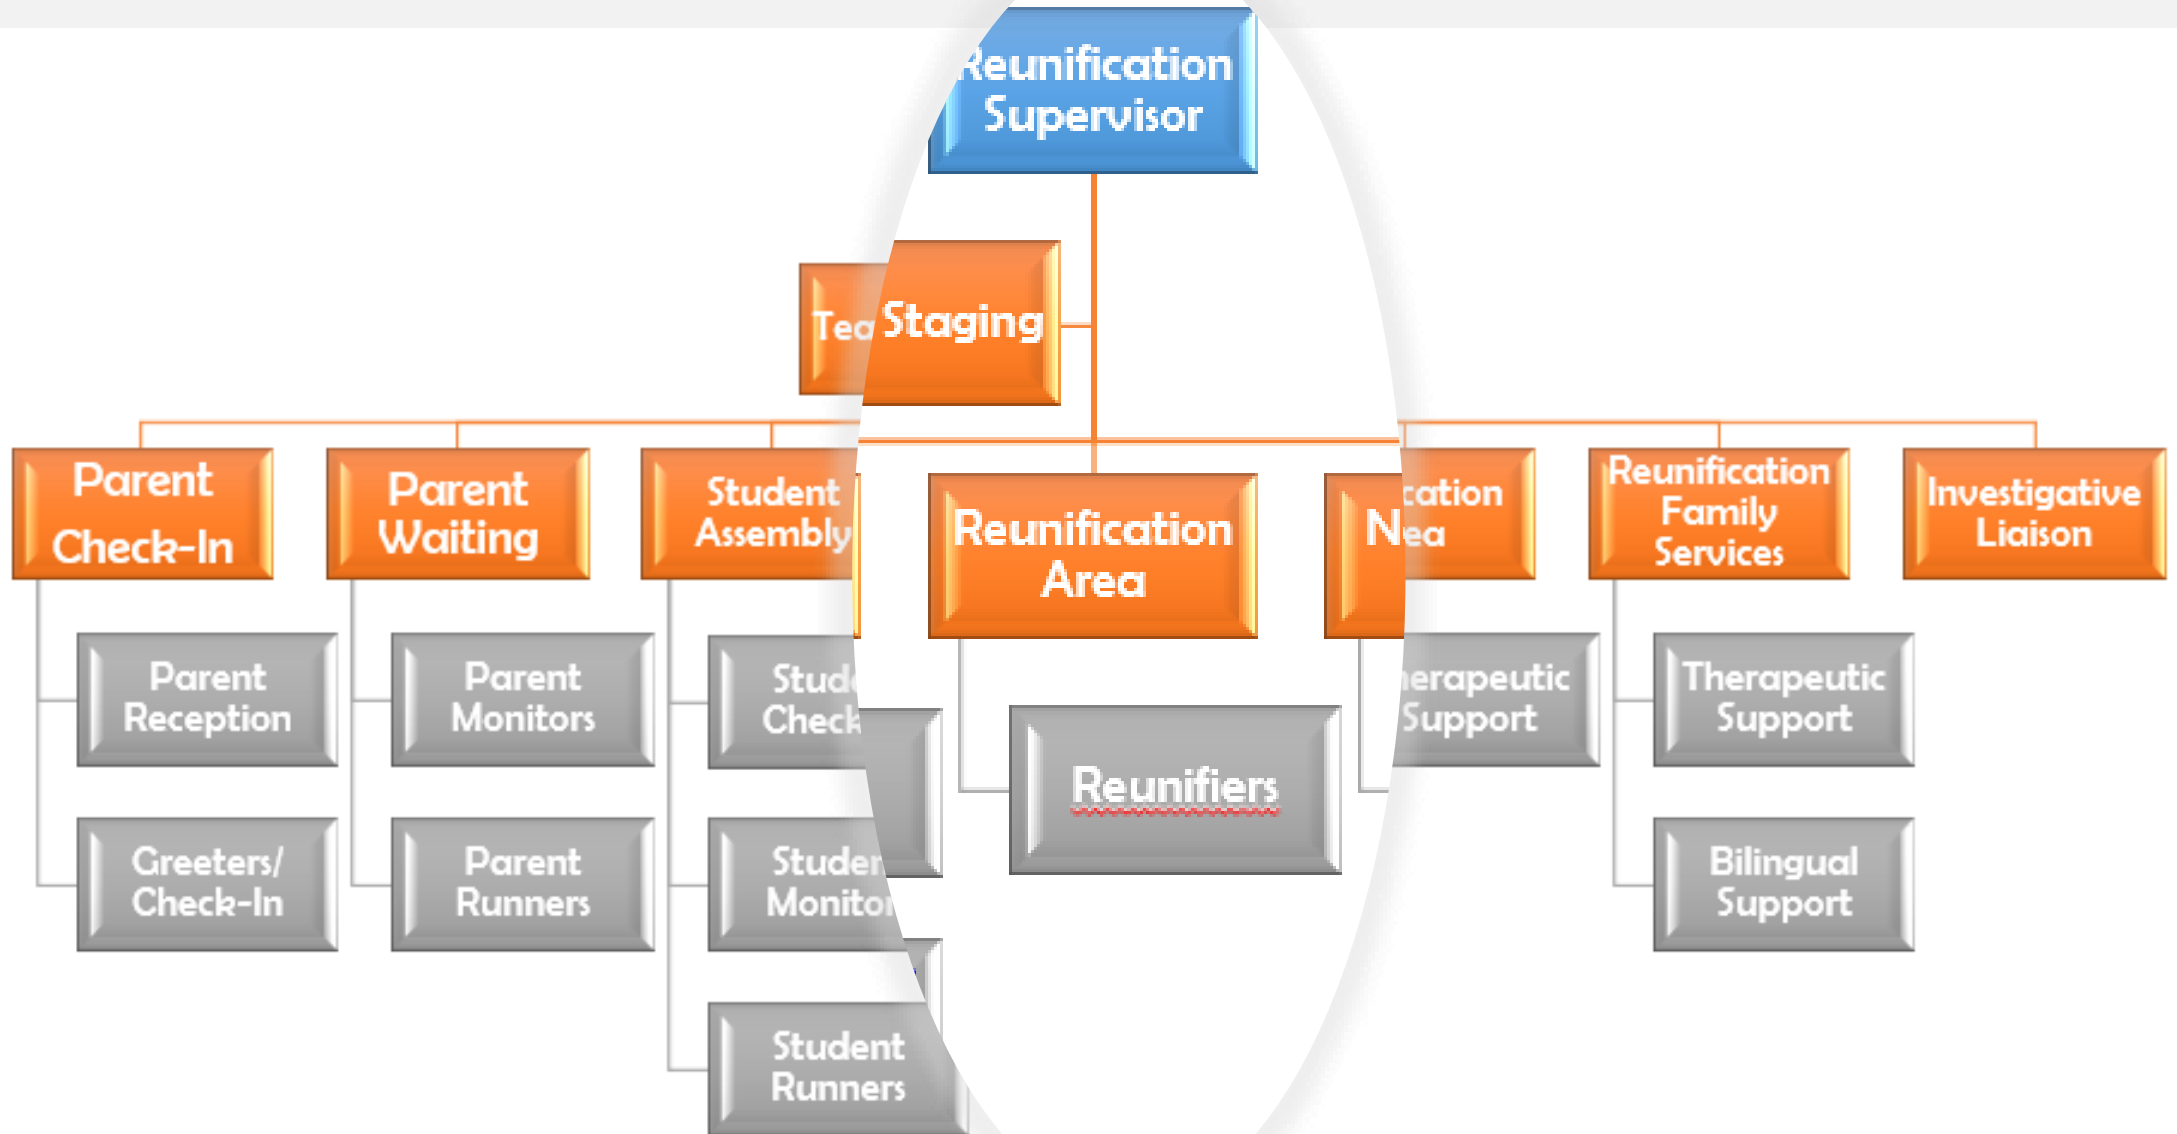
Reunification Supervisor

Tea Staging

Parent Check-In

Parent Reception

Greeters/ Check-In

Parent Waiting

Parent Monitors

Parent Runners

Student Assembly

Stud Check

Studer Monitor

Student Runners

Reunification Area

Reunifiers

N cation ea

erapeutic Support

Reunification Family Services

Therapeutic Support

Bilingual Support

Investigative Liaison